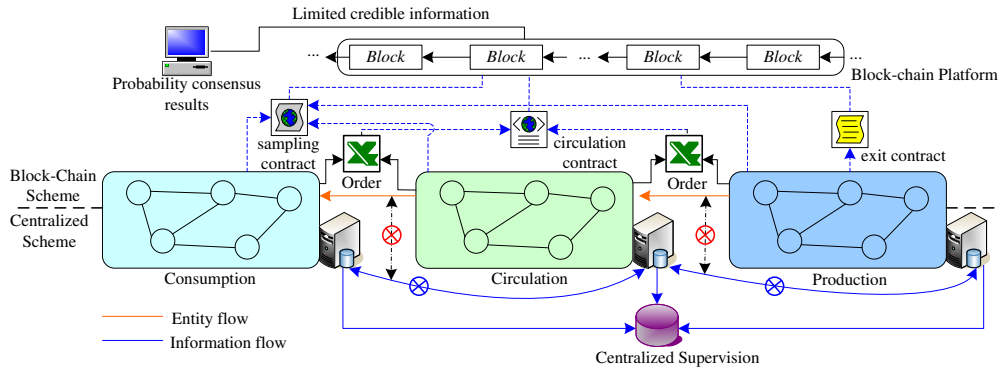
Limited credible information

... Block Block ... Block Block ...

Block-chain Platform

Probability consensus results

sampling contract

circulation contract

exit contract

Order

Order

Block-Chain Scheme

Centralized Scheme

Consumption

Circulation

Production

Entity flow

Information flow

Centralized Supervision